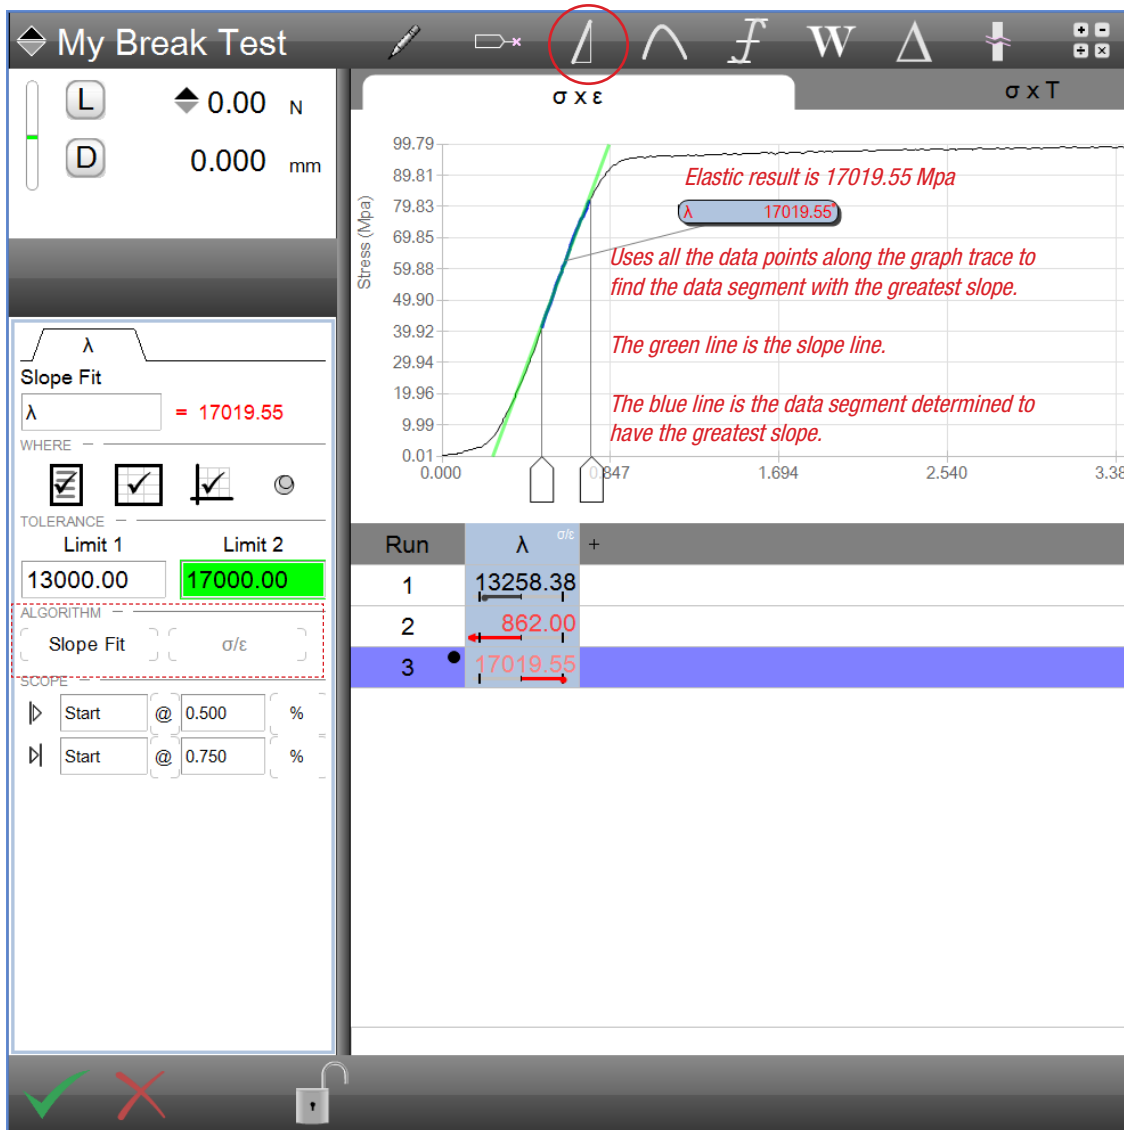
My Break Test

L 0.00 N
D 0.000 mm

σ x ε

σ x T

99.79
89.81
79.83
69.85
59.88
49.90
39.92
29.94
19.96
9.99
0.01

Stress (Mpa)

0.000
0.847
1.694
2.540
3.38

Elastic result is 17019.55 Mpa

λ 17019.55

Uses all the data points along the graph trace to find the data segment with the greatest slope.

The green line is the slope line.

The blue line is the data segment determined to have the greatest slope.

λ

Slope Fit

λ = 17019.55

WHERE

TOLERANCE

Limit 1 Limit 2

13000.00 17000.00

ALGORITHM

Slope Fit σ/ε

SCOPE

Start @ 0.500 %

Start @ 0.750 %

| Run | λ σ/ε | + |
|---|---|---|
| 1 | 13258.38 | |
| 2 | 862.00 | |
| 3 | 17019.55 | |